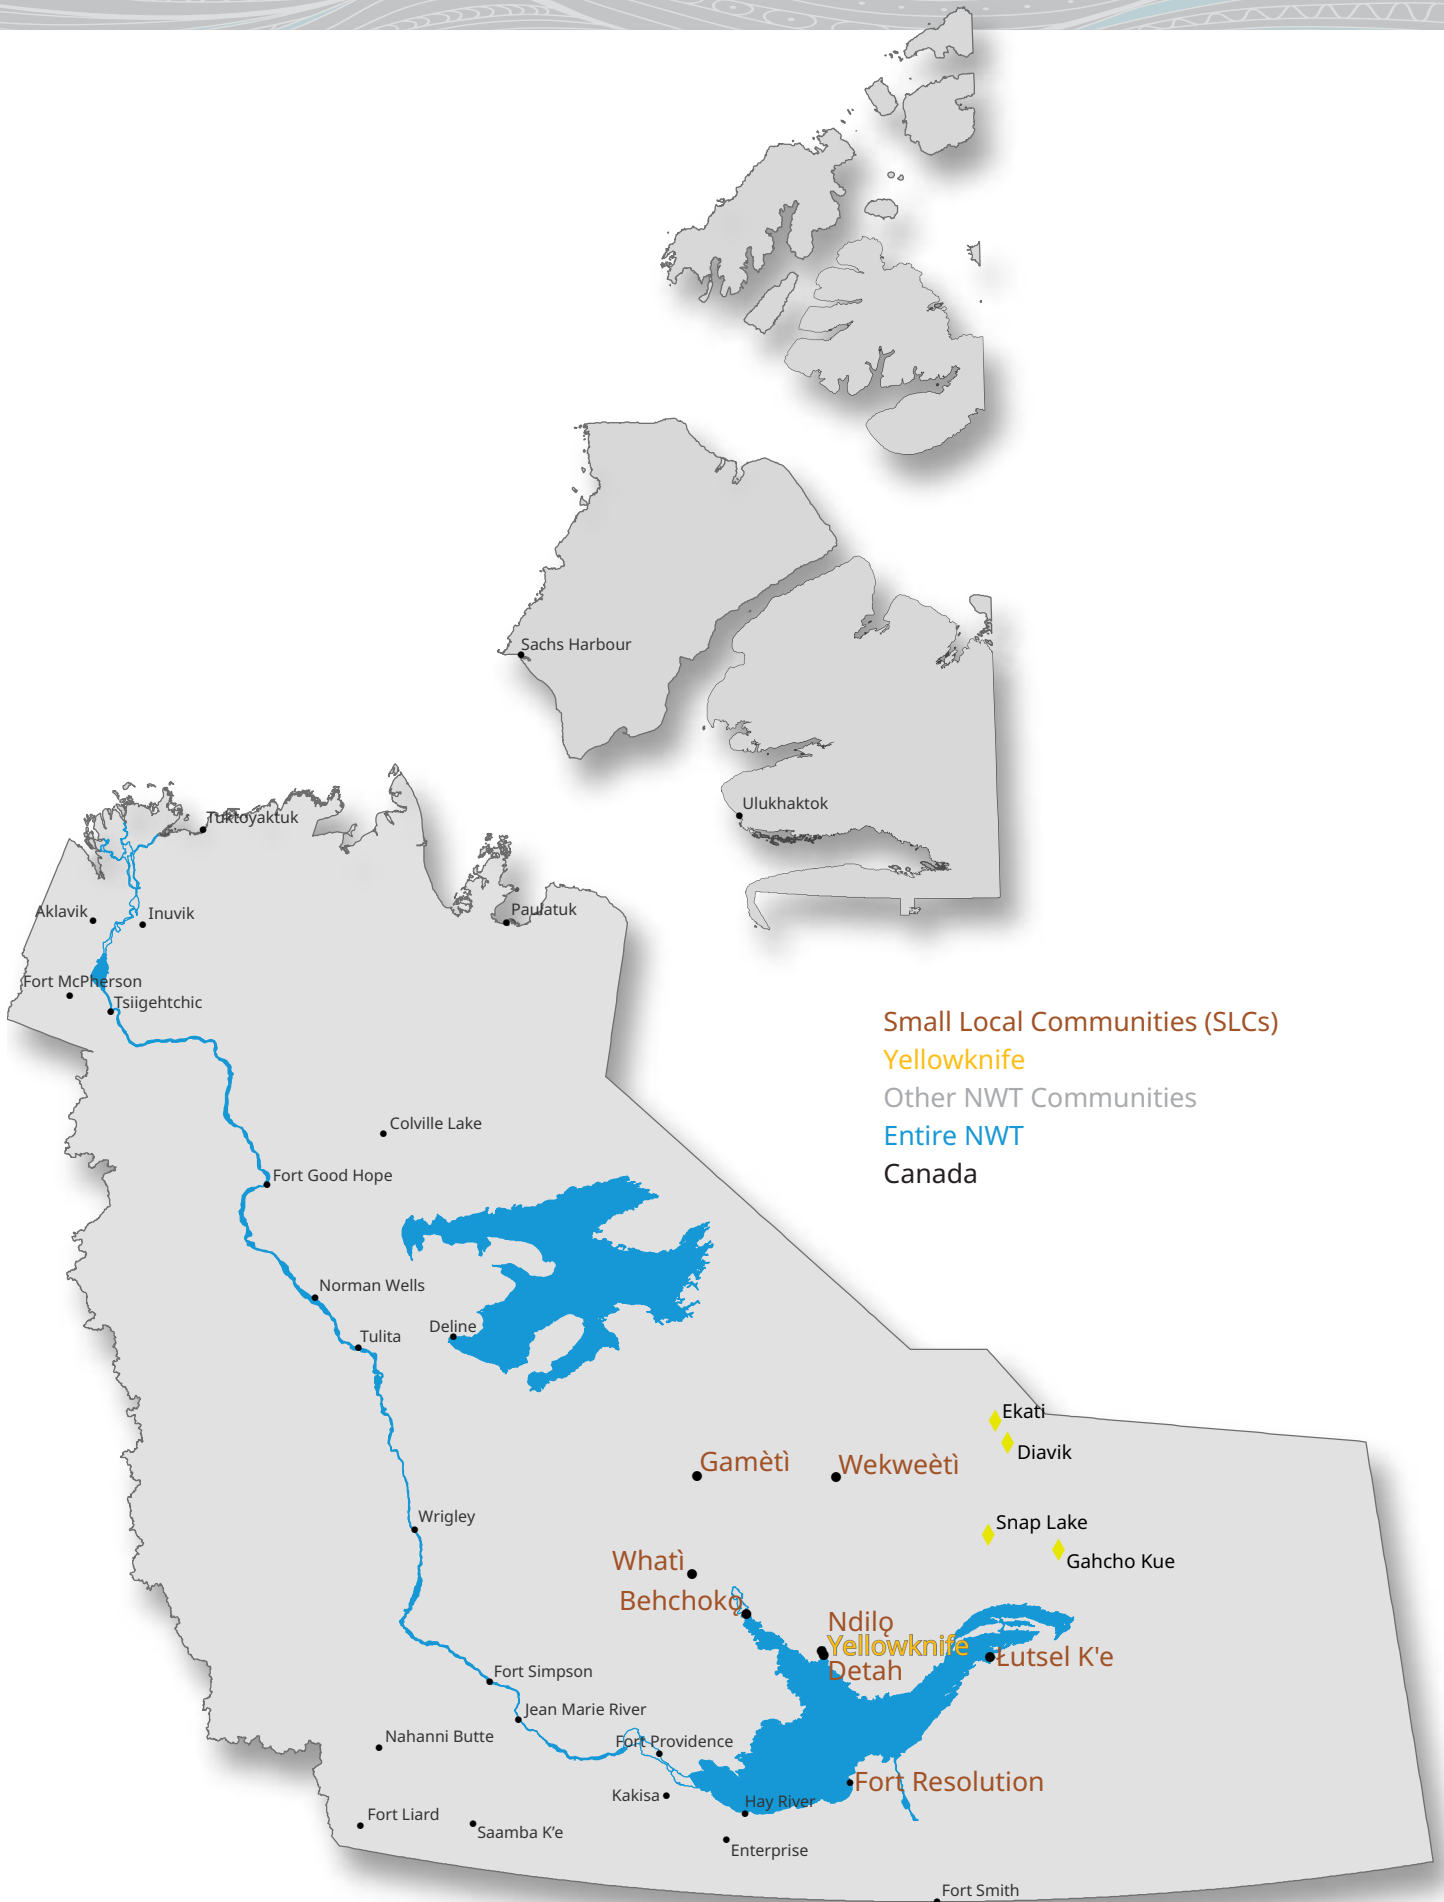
Sachs Harbour

Ulukhaktok

Tuktoyaktuk

Aklavik

Inuvik

Paulatuk

Fort McPherson

Tsiigehtchic

Small Local Communities (SLCs)
Yellowknife
Other NWT Communities
Entire NWT
Canada

Colville Lake

Fort Good Hope

Norman Wells

Deline

Tulita

Ekati

Diavik

Gamètì

Wekweètì

Wrigley

Snap Lake

Gahcho Kue

Whatì

Behchokǫ

Ndilǫ

Yellowknife

Detah

Łutsel K'e

Fort Simpson

Jean Marie River

Nahanni Butte

Fort Providence

Kakisa

Hay River

Fort Resolution

Fort Liard

Saamba K'e

Enterprise

Fort Smith